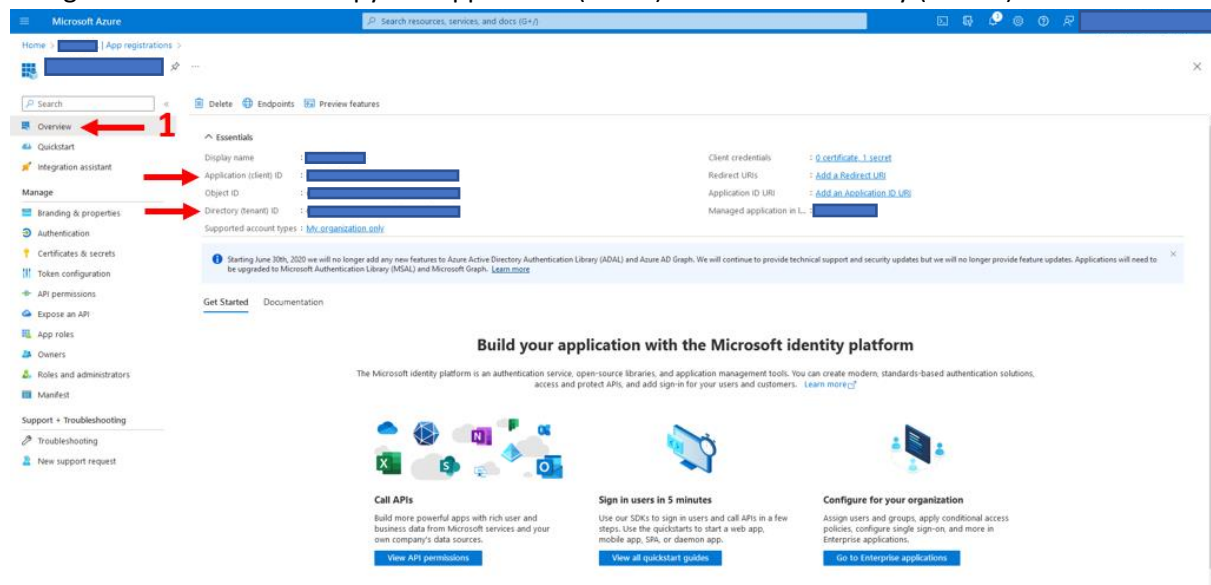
Microsoft Azure

Search resources, services, and docs (G+/)

Home > | App registrations >

Search

Overview

1

Quickstart

Integration assistant

Manage

Branding & properties

Authentication

Certificates & secrets

Token configuration

API permissions

Expose an API

App roles

Owners

Roles and administrators

Manifest

Support + Troubleshooting

Troubleshooting

New support request

Delete Endpoints Preview features

Essentials

Display name :

Application (client) ID :

Object ID :

Directory (tenant) ID :

Supported account types : My organization only

Client credentials : 0 certificate, 1 secret

Redirect URIs : Add a Redirect URI

Application ID URI : Add an Application ID URI

Managed application in l... :

Starting June 30th, 2020 we will no longer add any new features to Azure Active Directory Authentication Library (ADAL) and Azure AD Graph. We will continue to provide technical support and security updates but we will no longer provide feature updates. Applications will need to be upgraded to Microsoft Authentication Library (MSAL) and Microsoft Graph. Learn more

Get Started Documentation

Build your application with the Microsoft identity platform

The Microsoft identity platform is an authentication service, open-source libraries, and application management tools. You can create modern, standards-based authentication solutions, access and protect APIs, and add sign-in for your users and customers. Learn more

Call APIs

Build more powerful apps with rich user and business data from Microsoft services and your own company's data sources.

View API permissions

Sign in users in 5 minutes

Use our SDKs to sign in users and call APIs in a few steps. Use the quickstarts to start a web app, mobile app, SPA, or daemon app.

View all quickstart guides

Configure for your organization

Assign users and groups, apply conditional access policies, configure single sign-on, and more in Enterprise applications.

Go to Enterprise applications